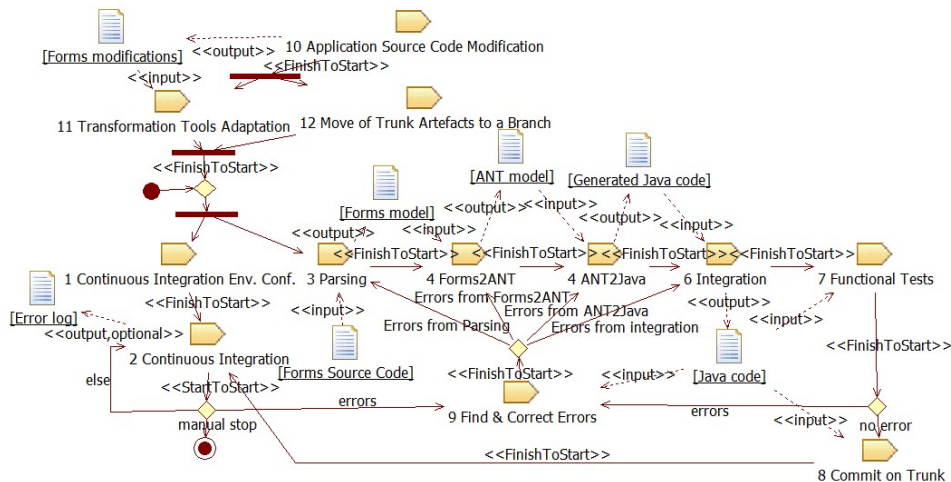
[Forms modifications]
<<output>>
10 Application Source Code Modification
<<input>>
<<FinishToStart>>
11 Transformation Tools Adaptation
12 Move of Trunk Artefacts to a Branch
<<FinishToStart>>
[ANT model]
[Generated Java code]
[Forms model]
<<output>>
<<input>>
<<output>>
<<output>>
<<input>>
<<FinishToStart>>
<<FinishToStart>>
<<FinishToStart>>
<<FinishToStart>>
1 Continuous Integration Env. Conf.
3 Parsing
4 Forms2ANT
4 ANT2Java
6 Integration
7 Functional Tests
<<FinishToStart>>
Errors from Forms2ANT
Errors from ANT2Java
<<output>>
[Error log]
<<input>>
Errors from Parsing
Errors from integration
<<input>>
<<output,optional>>
2 Continuous Integration
<<FinishToStart>>
else
[Forms Source Code]
<<FinishToStart>>
<<input>>
[Java code]
<<StartToStart>>
errors
9 Find & Correct Errors
errors
manual stop
<<input>>
no error
<<FinishToStart>>
8 Commit on Trunk